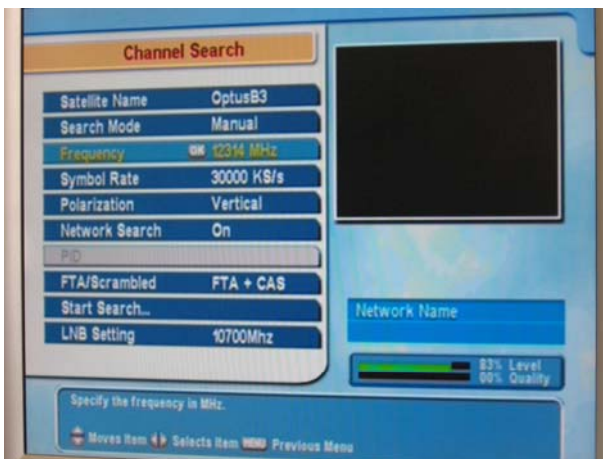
Channel Search

| Satellite Name | OptusB3 |
|---|---|
| Search Mode | Manual |
| Frequency | OK 12314 MHz |
| Symbol Rate | 30000 KS/s |
| Polarization | Vertical |
| Network Search | On |
| PID | |
| FTA/Scrambled | FTA + CAS |
| Start Search... | |
| LNB Setting | 10700Mhz |

Network Name

83% Level
00% Quality

Specify the frequency in MHz.

Moves Item Selects Item MENU Previous Menu